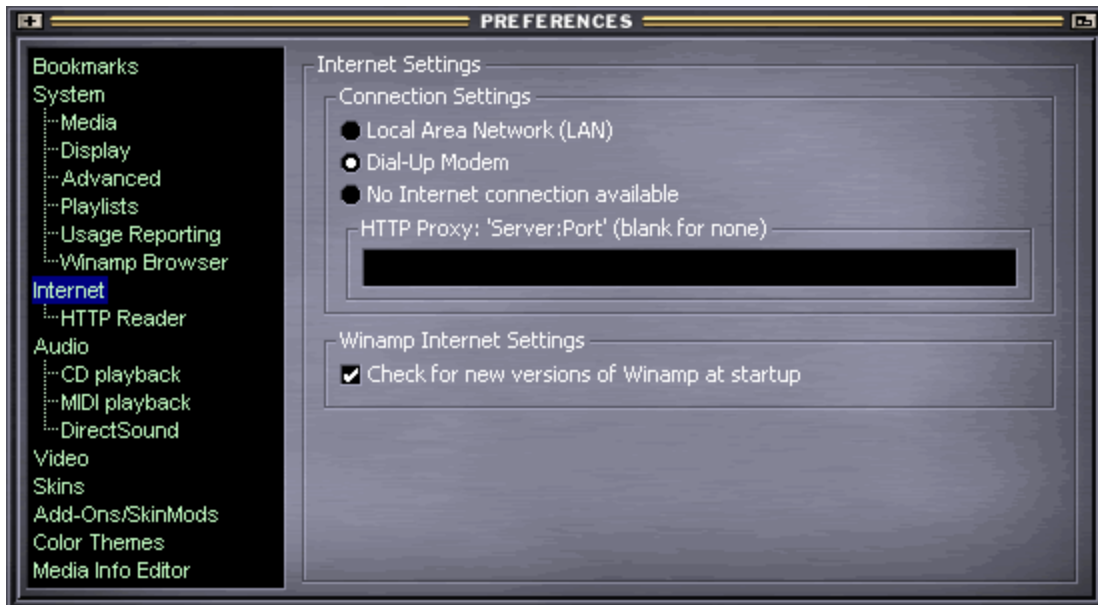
PREFERENCES

Bookmarks
System
Media
Display
Advanced
Playlists
Usage Reporting
Winamp Browser
Internet
HTTP Reader
Audio
CD playback
MIDI playback
DirectSound
Video
Skins
Add-Ons/SkinMods
Color Themes
Media Info Editor

Internet Settings

Connection Settings

Local Area Network (LAN)
Dial-Up Modem
No Internet connection available

HTTP Proxy: 'Server:Port' (blank for none)

Winamp Internet Settings

Check for new versions of Winamp at startup